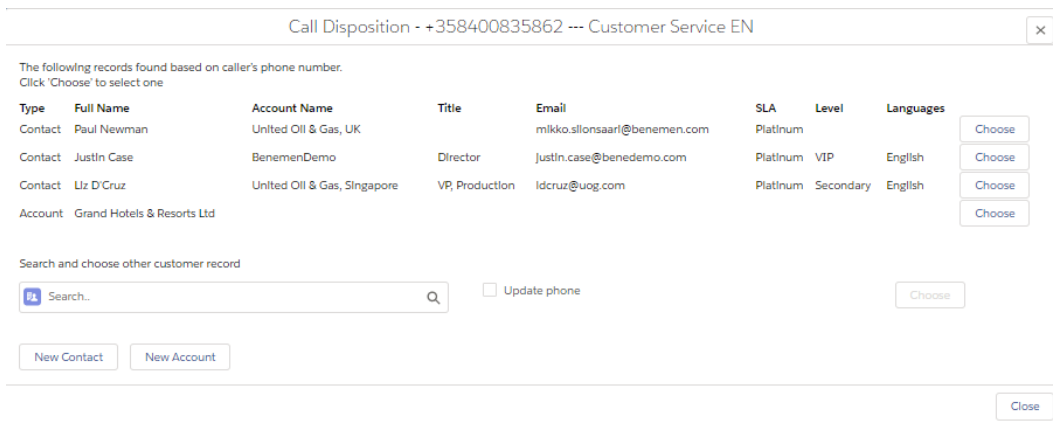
Call Disposition - +358400835862 --- Customer Service EN

×

The following records found based on caller's phone number.
Click 'Choose' to select one

| Type | Full Name | Account Name | Title | Email | SLA | Level | Languages | |
|---|---|---|---|---|---|---|---|---|
| Contact | Paul Newman | United Oil & Gas, UK | | mikko.siionsaari@benemen.com | Platinum | | | Choose |
| Contact | Justin Case | BenemenDemo | Director | justin.case@benedemo.com | Platinum | VIP | English | Choose |
| Contact | Liz D'Cruz | United Oil & Gas, Singapore | VP, Production | ldcruz@uog.com | Platinum | Secondary | English | Choose |
| Account | Grand Hotels & Resorts Ltd | | | | | | | Choose |

Search and choose other customer record

Search..

Update phone

Choose

New Contact

New Account

Close